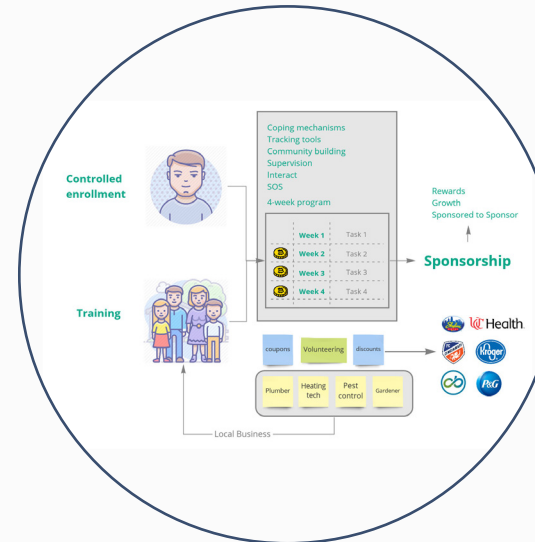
Controlled enrollment

Training

Coping mechanisms
Tracking tools
Community building
Supervision
Interact
SOS
4-week program

| Week 1 | Task 1 |
|---|---|
| Week 2 | Task 2 |
| Week 3 | Task 3 |
| Week 4 | Task 4 |

Sponsorship

Rewards
Growth
Sponsored to Sponsor

coupons
Volunteering
discounts

Plumber
Heating tech
Pest control
Gardener

Local Business

UC Health
Kroger
P&G